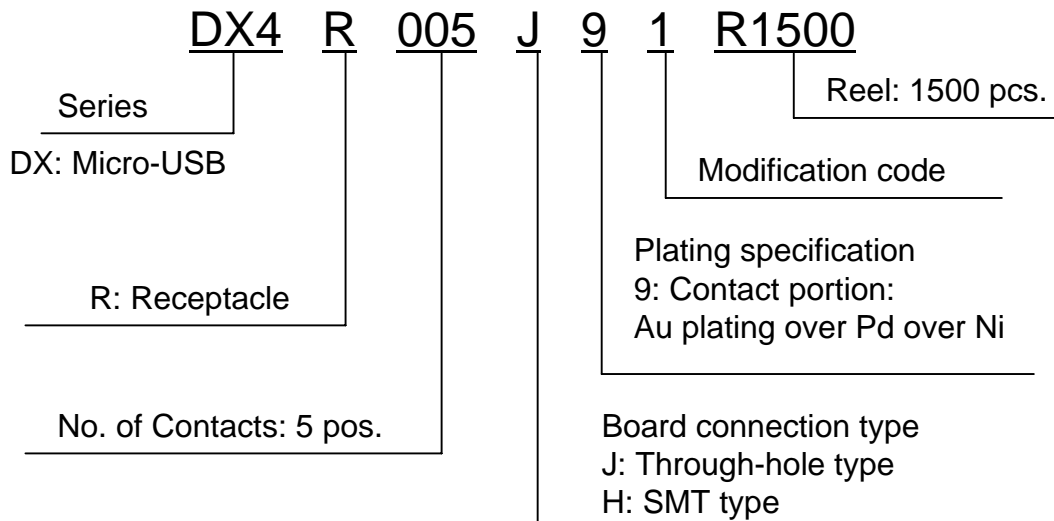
DX4 R 005 J 9 1 R1500

Reel: 1500 pcs.

Series
DX: Micro-USB

Modification code

Plating specification
9: Contact portion:
Au plating over Pd over Ni

R: Receptacle

No. of Contacts: 5 pos.

Board connection type
J: Through-hole type
H: SMT type